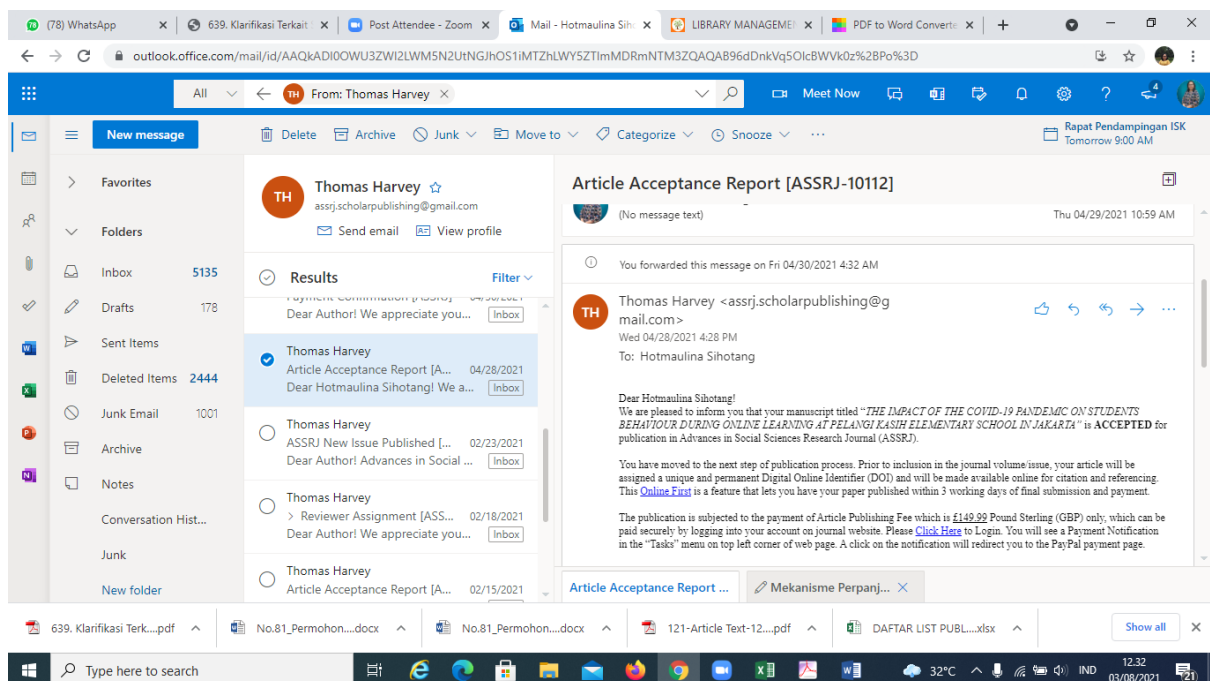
(78) WhatsApp
639. Klarifikasi Terkait
Post Attendee - Zoom
Mail - Hotmaulina Sih
LIBRARY MANAGEME
PDF to Word Convert

outlook.office.com/mail/id/AAQkADI0OWU3ZWI2LWM5N2UtNGJhOS1iMTZhLWY5ZTlmMDRmNTM3ZQAQAB96dDnkVq5OIcBWVk0z%2BPo%3D

All
TH From: Thomas Harvey
Meet Now

New message
Delete Archive Junk Move to Categorize Snooze ···
Rapat Pendampingan ISK
Tomorrow 9:00 AM

Favorites
Folders
Inbox 5135
Drafts 178
Sent Items
Deleted Items 2444
Junk Email 1001
Archive
Notes
Conversation Hist...
Junk
New folder

TH Thomas Harvey
assrj.scholarpublishing@gmail.com
Send email View profile

Results Filter

Dear Author! We appreciate you... Inbox

Thomas Harvey
Article Acceptance Report [A... 04/28/2021
Dear Hotmaulina Sihotang! We a... Inbox

Thomas Harvey
ASSRJ New Issue Published [... 02/23/2021
Dear Author! Advances in Social ... Inbox

Thomas Harvey
Reviewer Assignment [ASS... 02/18/2021
Dear Author! We appreciate you... Inbox

Thomas Harvey
Article Acceptance Report [A... 02/15/2021

Article Acceptance Report [ASSRJ-10112]

(No message text) Thu 04/29/2021 10:59 AM

You forwarded this message on Fri 04/30/2021 4:32 AM

TH Thomas Harvey <assrj.scholarpublishing@gmail.com>
Wed 04/28/2021 4:28 PM
To: Hotmaulina Sihotang

Dear Hotmaulina Sihotang!
We are pleased to inform you that your manuscript titled "THE IMPACT OF THE COVID-19 PANDEMIC ON STUDENTS BEHAVIOUR DURING ONLINE LEARNING AT PELANGI KASIH ELEMENTARY SCHOOL IN JAKARTA" is ACCEPTED for publication in Advances in Social Sciences Research Journal (ASSRJ).

You have moved to the next step of publication process. Prior to inclusion in the journal volume/issue, your article will be assigned a unique and permanent Digital Online Identifier (DOI) and will be made available online for citation and referencing. This Online First is a feature that lets you have your paper published within 3 working days of final submission and payment.

The publication is subjected to the payment of Article Publishing Fee which is £149.99 Pound Sterling (GBP) only, which can be paid securely by logging into your account on journal website. Please Click Here to Login. You will see a Payment Notification in the "Tasks" menu on top left corner of web page. A click on the notification will redirect you to the PayPal payment page.

Article Acceptance Report ...
Mekanisme Perpanj...

639. Klarifikasi Terk....pdf
No.81_Permohon....docx
No.81_Permohon....docx
121-Article Text-12....pdf
DAFTAR LIST PUBL....xlsx
Show all

Type here to search
32°C IND 12.32 03/08/2021 21